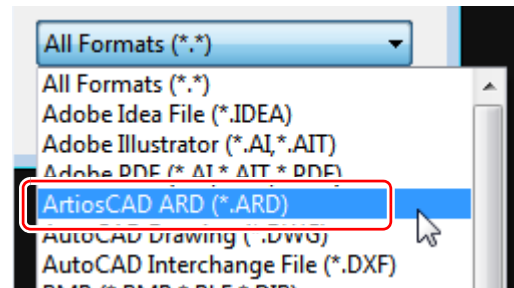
All Formats (*.*)

All Formats (*.*)
Adobe Idea File (*.IDEA)
Adobe Illustrator (*.AI,*.AIT)
Adobe PDF (*.AI,*.AIT,*.PDF)
ArtiosCAD ARD (*.ARD)
AutoCAD Drawing (*.DWG)
AutoCAD Interchange File (*.DXF)
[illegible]